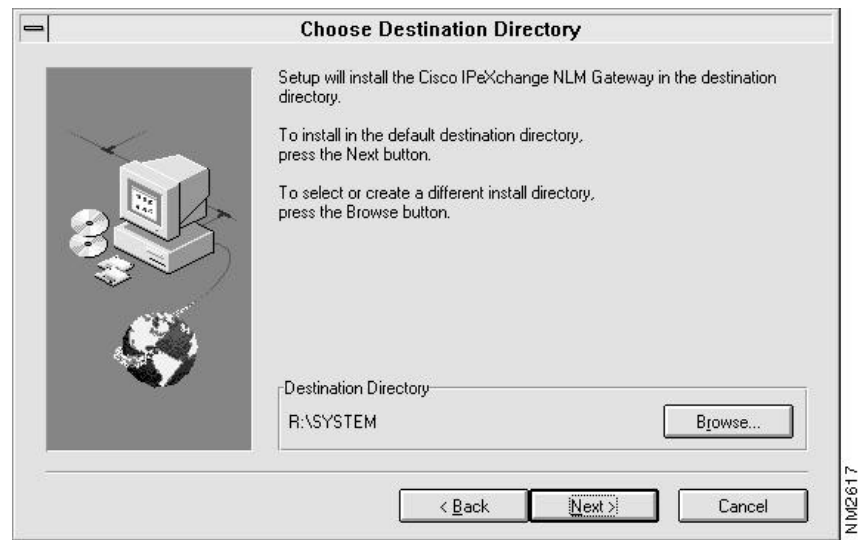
Choose Destination Directory

Setup will install the Cisco IPeXchange NLM Gateway in the destination directory.

To install in the default destination directory, press the Next button.

To select or create a different install directory, press the Browse button.

Destination Directory

R:\SYSTEM

Browse...

< Back

Next >

Cancel

NM2617